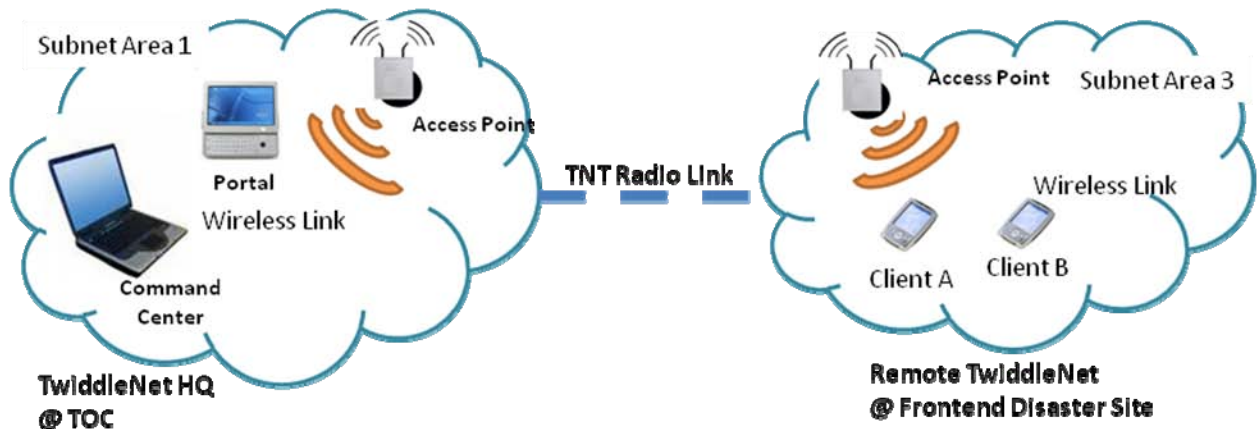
Subnet Area 1

Access Point

Portal

Wireless Link

Command Center

TwiddleNet HQ
@ TOC

TNT Radio Link

Access Point

Subnet Area 3

Wireless Link

Client A

Client B

Remote TwiddleNet
@ Frontend Disaster Site